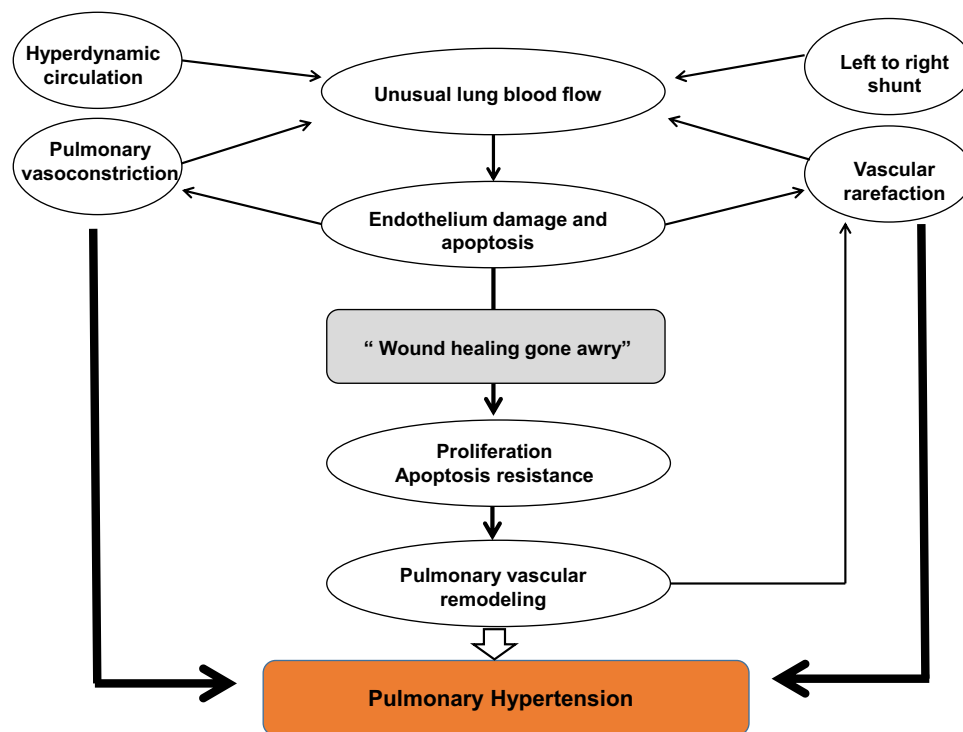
Hyperdynamic circulation

Unusual lung blood flow

Left to right shunt

Pulmonary vasoconstriction

Vascular rarefaction

Endothelium damage and apoptosis

" Wound healing gone awry"

Proliferation
Apoptosis resistance

Pulmonary vascular remodeling

Pulmonary Hypertension